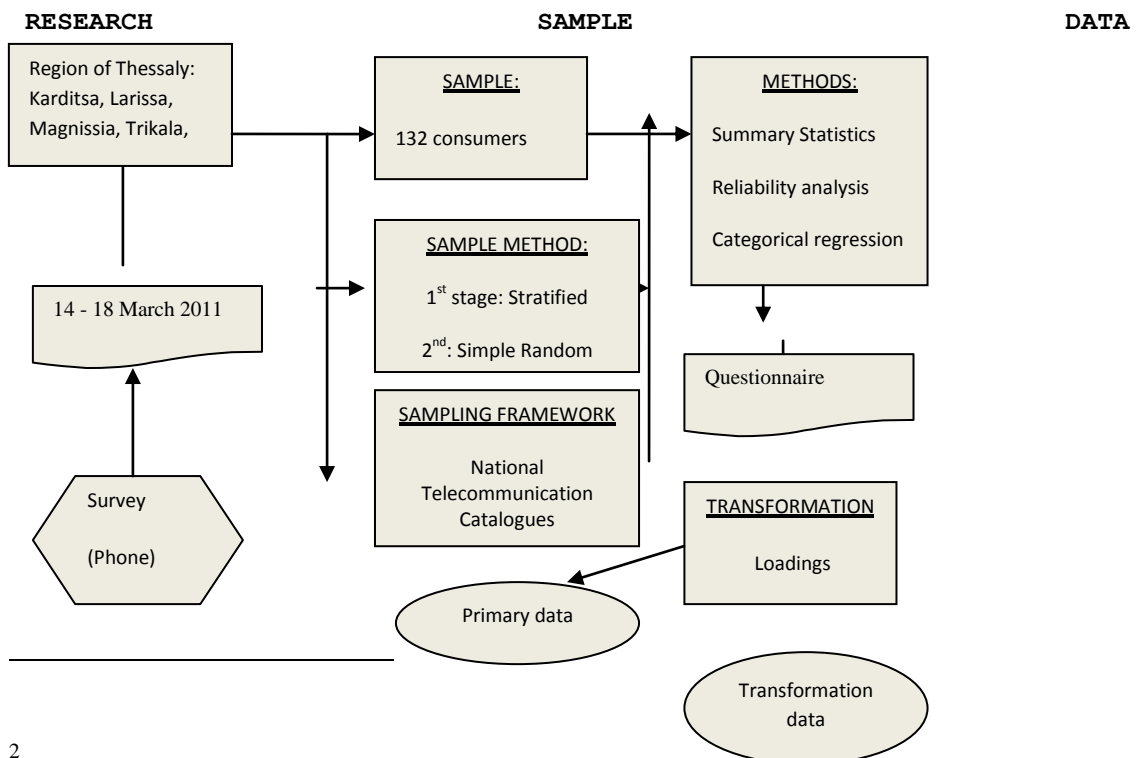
RESEARCH SAMPLE DATA

Region of Thessaly: Karditsa, Larissa, Magnissia, Trikala,

SAMPLE:

132 consumers

METHODS:

Summary Statistics

Reliability analysis

Categorical regression

SAMPLE METHOD:

1$^{st}$ stage: Stratified

2$^{nd}$: Simple Random

14 - 18 March 2011

Questionnaire

SAMPLING FRAMEWORK

National Telecommunication Catalogues

Survey

(Phone)

TRANSFORMATION

Loadings

Primary data

Transformation data

2